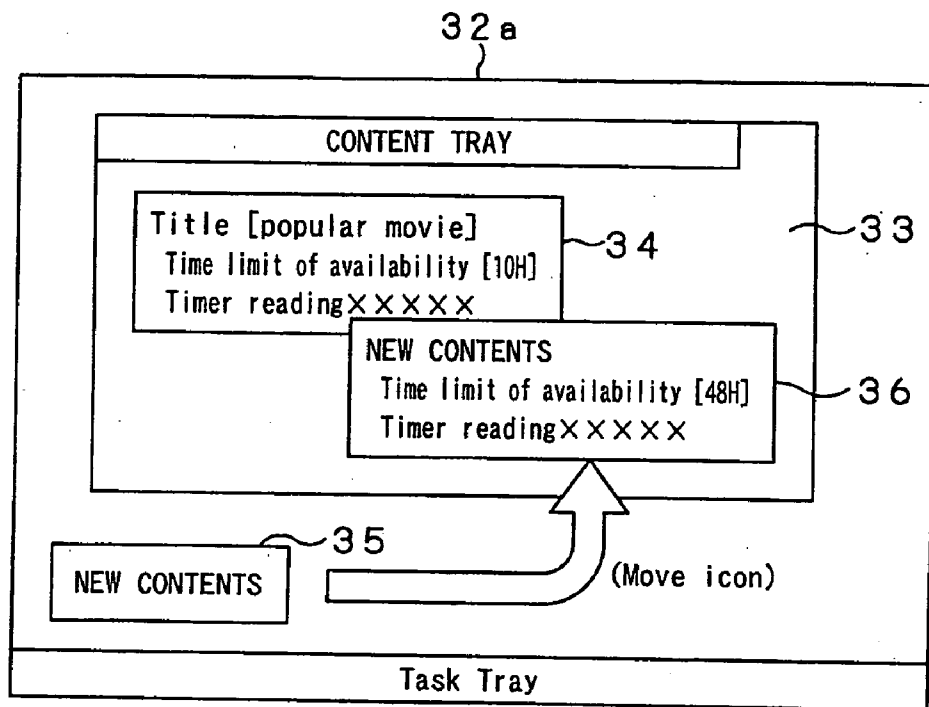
32a

CONTENT TRAY

Title [popular movie]
Time limit of availability [10H]
Timer reading×××××

34

33

NEW CONTENTS
Time limit of availability [48H]
Timer reading×××××

36

35

NEW CONTENTS

(Move icon)

Task Tray